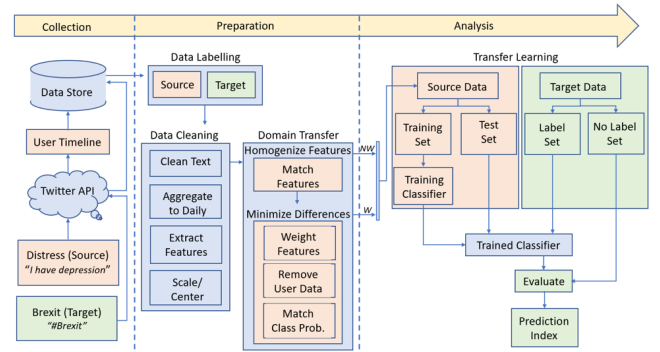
Collection

Preparation

Analysis

Data Store

User Timeline

Twitter API

Distress (Source)
"I have depression"

Brexit (Target)
"#Brexit"

Data Labelling

Source

Target

Data Cleaning

Clean Text

Aggregate to Daily

Extract Features

Scale/ Center

Domain Transfer

Homogenize Features

Match Features

Minimize Differences

Weight Features

Remove User Data

Match Class Prob.

NW

W

Transfer Learning

Source Data

Training Set

Test Set

Training Classifier

Target Data

Label Set

No Label Set

Trained Classifier

Evaluate

Prediction Index